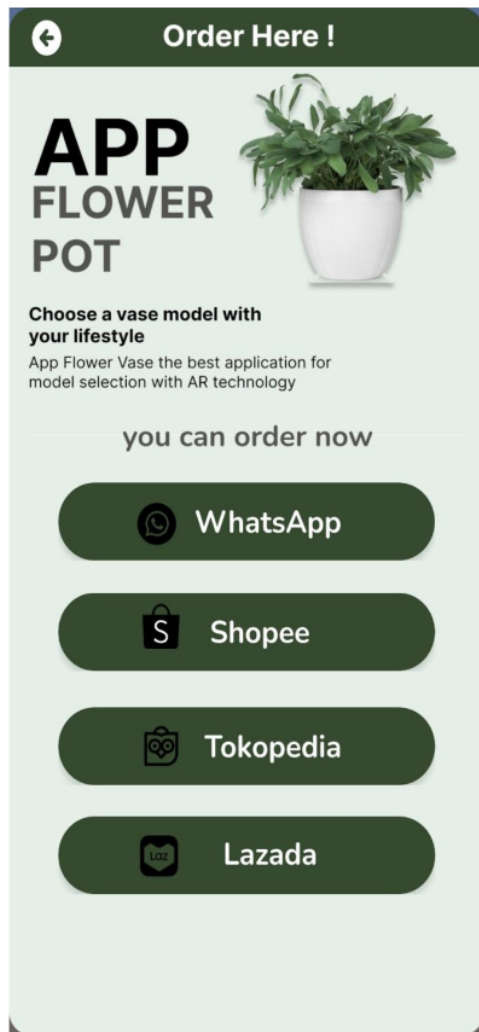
Order Here !

APP
FLOWER
POT

Choose a vase model with your lifestyle
App Flower Vase the best application for model selection with AR technology

you can order now

WhatsApp

S Shopee

Tokopedia

Laz Lazada